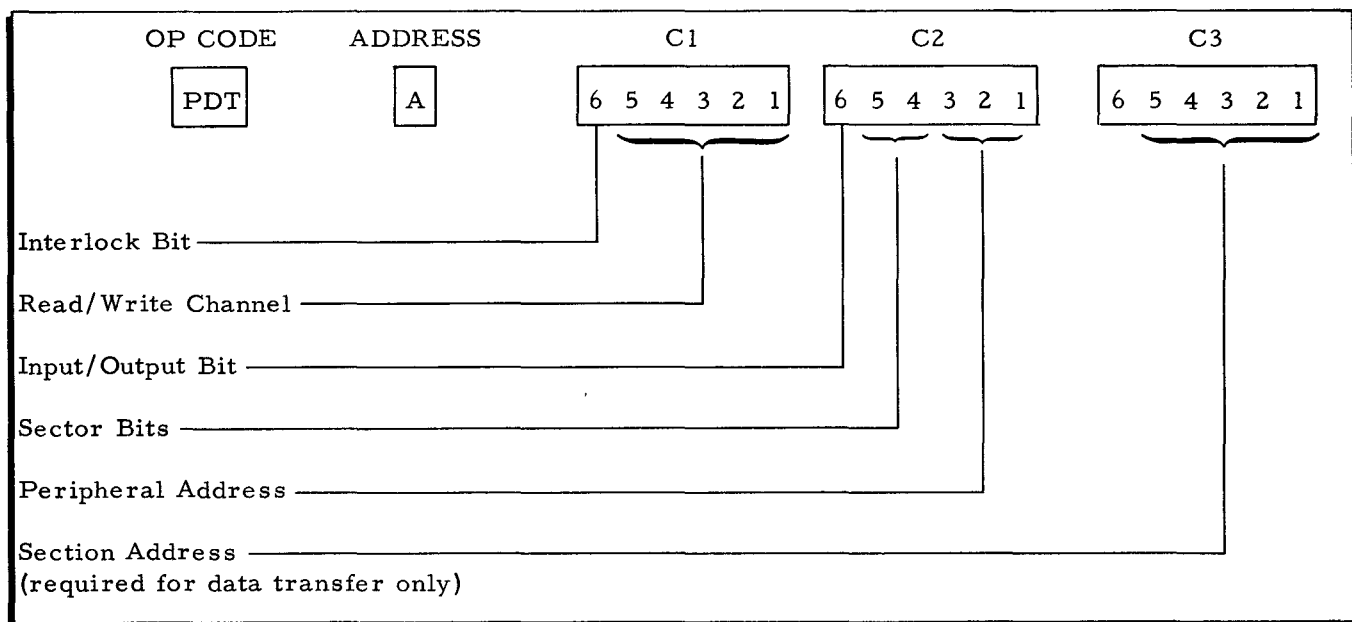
OP CODE ADDRESS C1 C2 C3

PDT A 6 5 4 3 2 1 6 5 4 3 2 1 6 5 4 3 2 1

Interlock Bit

Read/Write Channel

Input/Output Bit

Sector Bits

Peripheral Address

Section Address
(required for data transfer only)